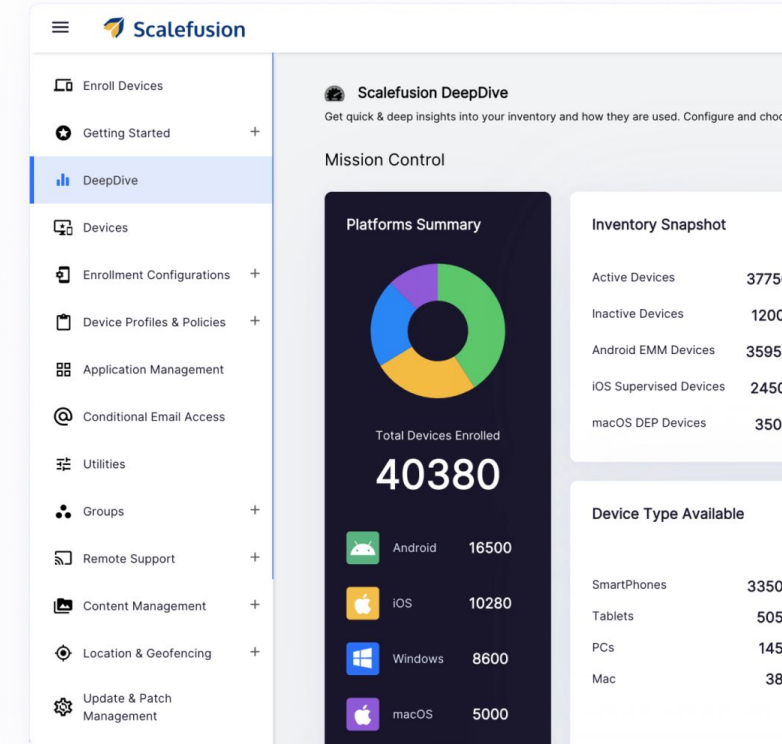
Scalefusion

Enroll Devices
Getting Started +
DeepDive
Devices
Enrollment Configurations +
Device Profiles & Policies +
Application Management
Conditional Email Access
Utilities
Groups +
Remote Support +
Content Management +
Location & Geofencing +
Update & Patch Management

Scalefusion DeepDive
Get quick & deep insights into your inventory and how they are used. Configure and cho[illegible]

Mission Control

Platforms Summary

Total Devices Enrolled
40380

| Android | 16500 |
|---|---|
| iOS | 10280 |
| Windows | 8600 |
| macOS | 5000 |

Inventory Snapshot

| Active Devices | 3775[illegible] |
|---|---|
| Inactive Devices | 120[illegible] |
| Android EMM Devices | 3595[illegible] |
| iOS Supervised Devices | 245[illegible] |
| macOS DEP Devices | 350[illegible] |

Device Type Available

| SmartPhones | 3350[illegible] |
|---|---|
| Tablets | 505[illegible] |
| PCs | 145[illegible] |
| Mac | 38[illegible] |